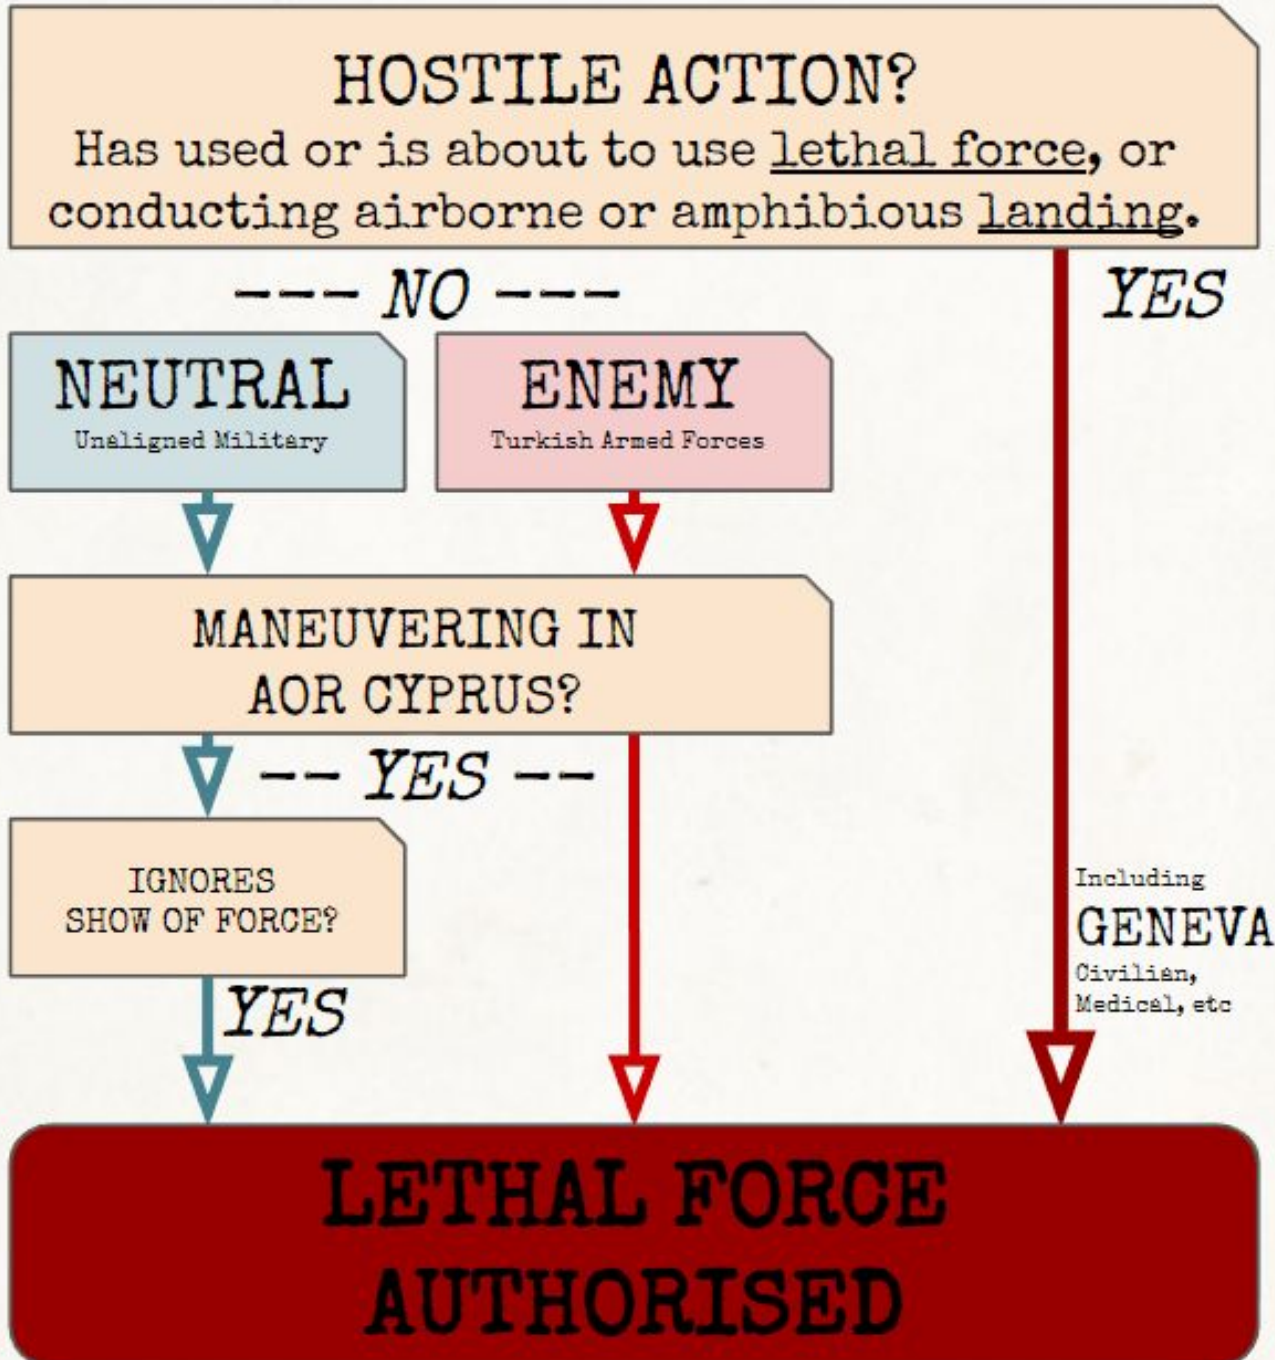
HOSTILE ACTION?
Has used or is about to use lethal force, or conducting airborne or amphibious landing.

--- NO ---

YES

NEUTRAL
Unaligned Military

ENEMY
Turkish Armed Forces

MANEUVERING IN AOR CYPRUS?

-- YES --

IGNORES SHOW OF FORCE?

YES

Including
GENEVA
Civilian, Medical, etc

LETHAL FORCE AUTHORISED